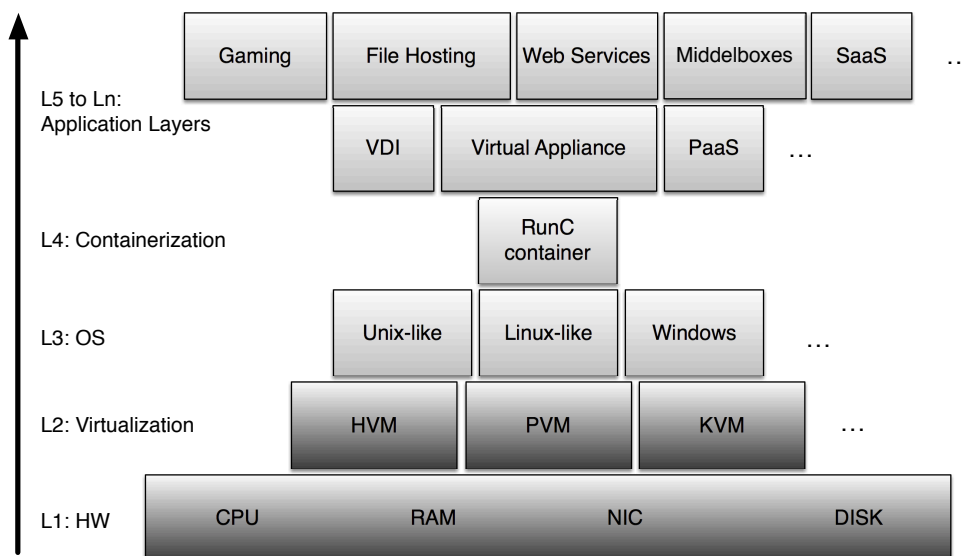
Gaming
File Hosting
Web Services
Middelboxes
SaaS
…

L5 to Ln:
Application Layers

VDI
Virtual Appliance
PaaS
…

L4: Containerization

RunC container

L3: OS

Unix-like
Linux-like
Windows
…

L2: Virtualization

HVM
PVM
KVM
…

L1: HW

CPU
RAM
NIC
DISK